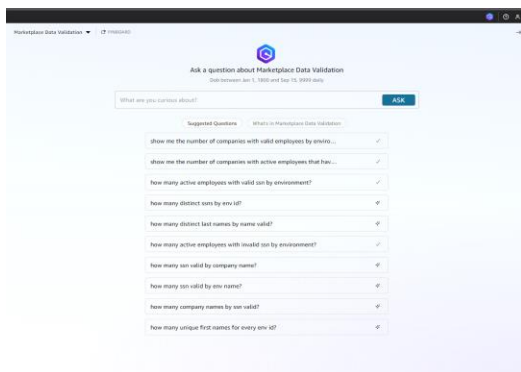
Marketplace Data Validation ▼ ↺ PINBOARD

Ask a question about Marketplace Data Validation

Data between Jan 1, 1900 and Sep 15, 2099 daily

What are you curious about?

ASK

Suggested Questions

What's in Marketplace Data Validation

show me the number of companies with valid employees by enviro...

show me the number of companies with active employees that hav...

how many active employees with valid ssn by environment?

how many distinct ssns by env id?

how many distinct last names by name valid?

how many active employees with invalid ssn by environment?

how many ssn valid by company name?

how many ssn valid by env name?

how many company names by ssn valid?

how many unique first names for every env id?